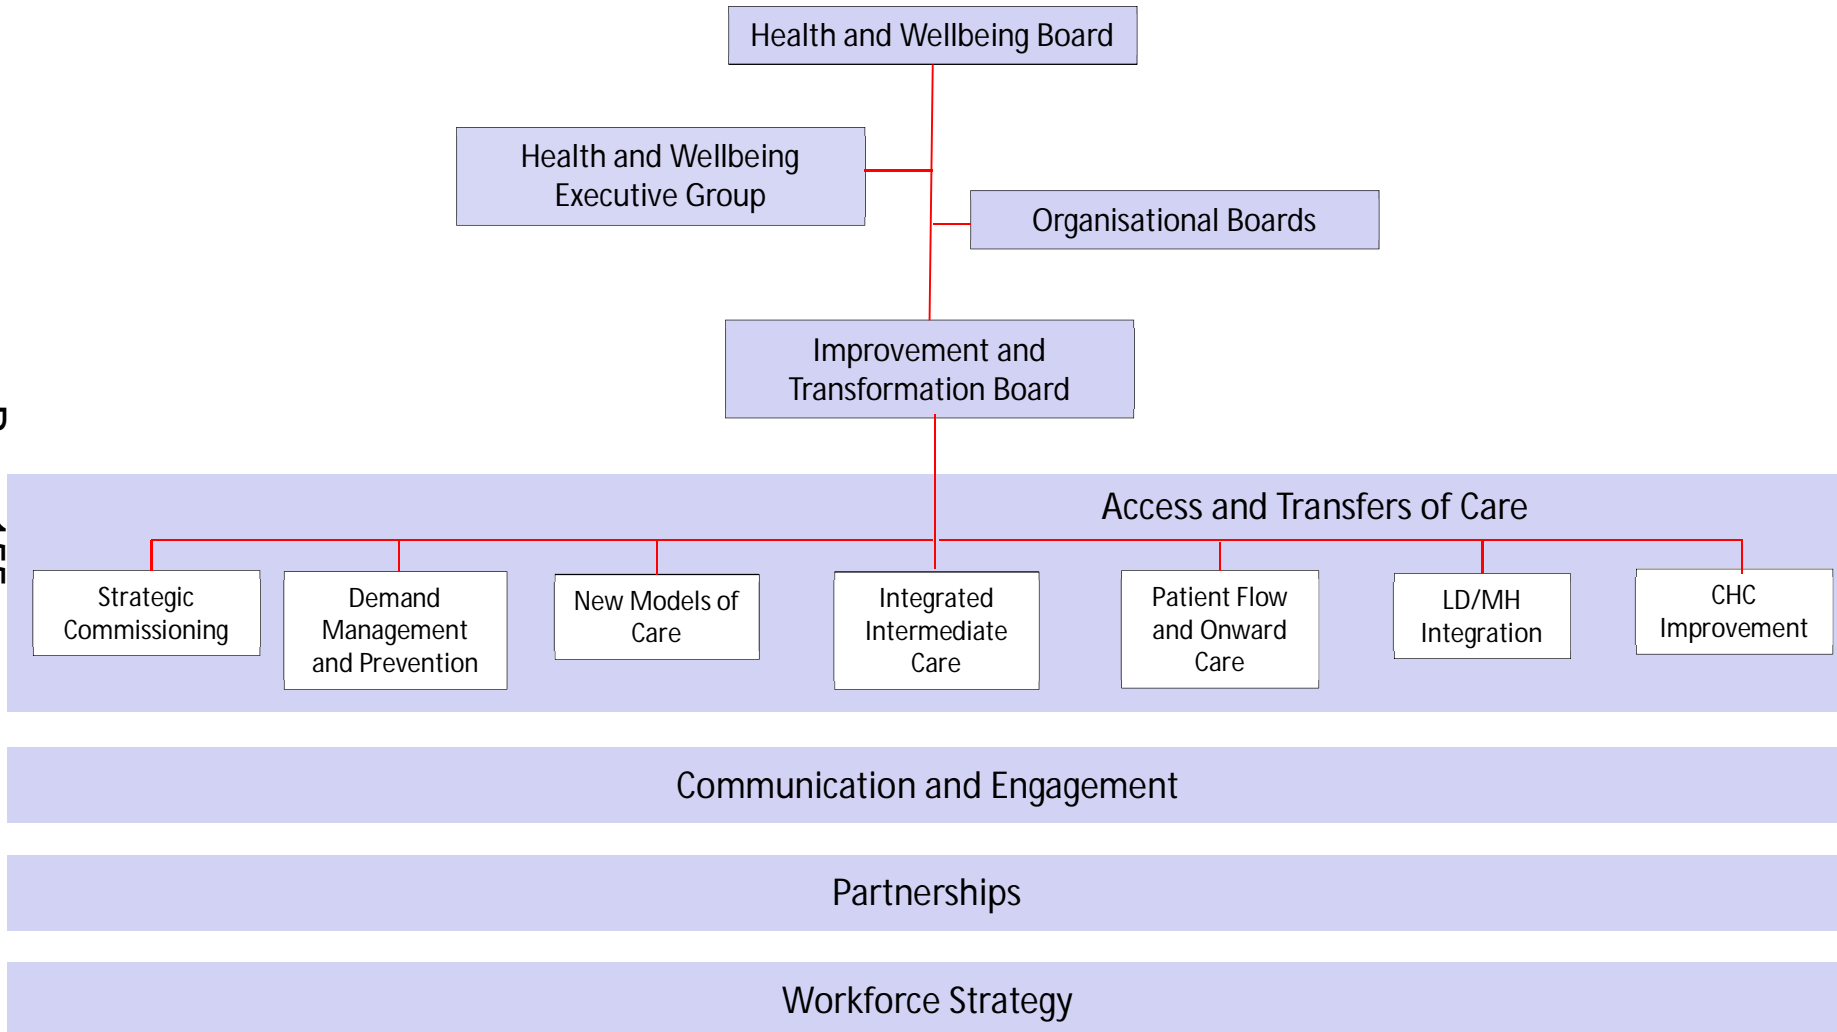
Health and Wellbeing Board

Health and Wellbeing Executive Group

Organisational Boards

Improvement and Transformation Board

Access and Transfers of Care

Strategic Commissioning

Demand Management and Prevention

New Models of Care

Integrated Intermediate Care

Patient Flow and Onward Care

LD/MH Integration

CHC Improvement

Communication and Engagement

Partnerships

Workforce Strategy